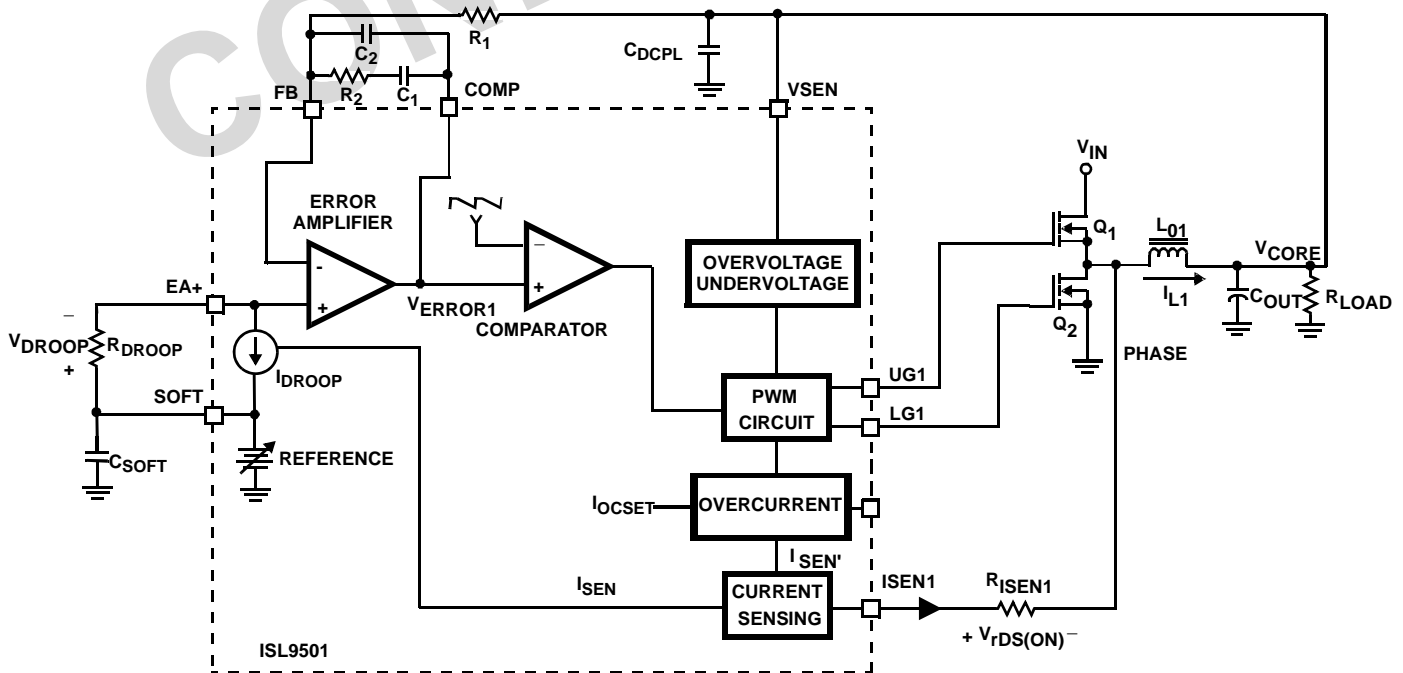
$R_1$
$C_2$
$R_2$
$C_1$
FB
COMP
$C_{DCPL}$
VSEN
$V_{IN}$
ERROR AMPLIFIER
-
+
$V_{ERROR1}$
COMPARATOR
–
+
OVERVOLTAGE UNDERVOLTAGE
$Q_1$
$L_{01}$
$V_{CORE}$
$I_{L1}$
$C_{OUT}$
$R_{LOAD}$
$Q_2$
PHASE
EA+
–
$V_{DROOP}$
$R_{DROOP}$
+
$I_{DROOP}$
SOFT
$C_{SOFT}$
REFERENCE
PWM CIRCUIT
UG1
LG1
$I_{OCSET}$
OVERCURRENT
$I_{SEN'}$
$I_{SEN}$
CURRENT SENSING
ISEN1
$R_{ISEN1}$
+ $V_{rDS(ON)}$ –
ISL9501